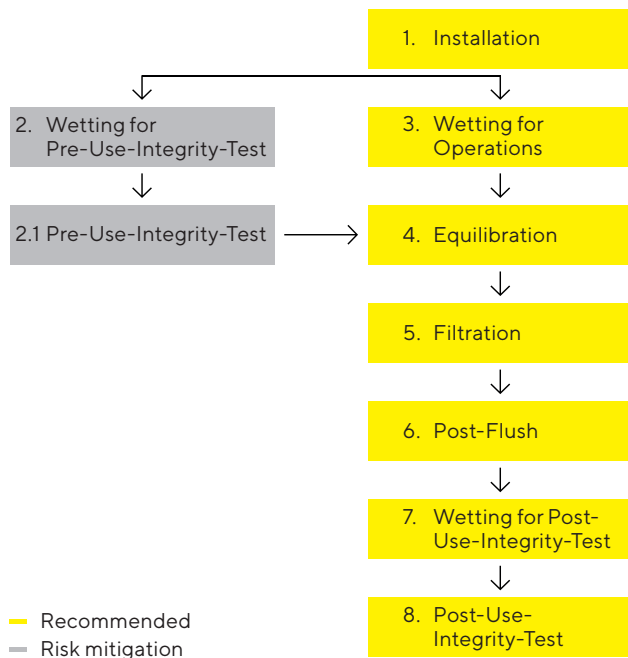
1. Installation

2. Wetting for Pre-Use-Integrity-Test

2.1 Pre-Use-Integrity-Test

3. Wetting for Operations

4. Equilibration

5. Filtration

6. Post-Flush

7. Wetting for Post-Use-Integrity-Test

8. Post-Use-Integrity-Test

Recommended
Risk mitigation